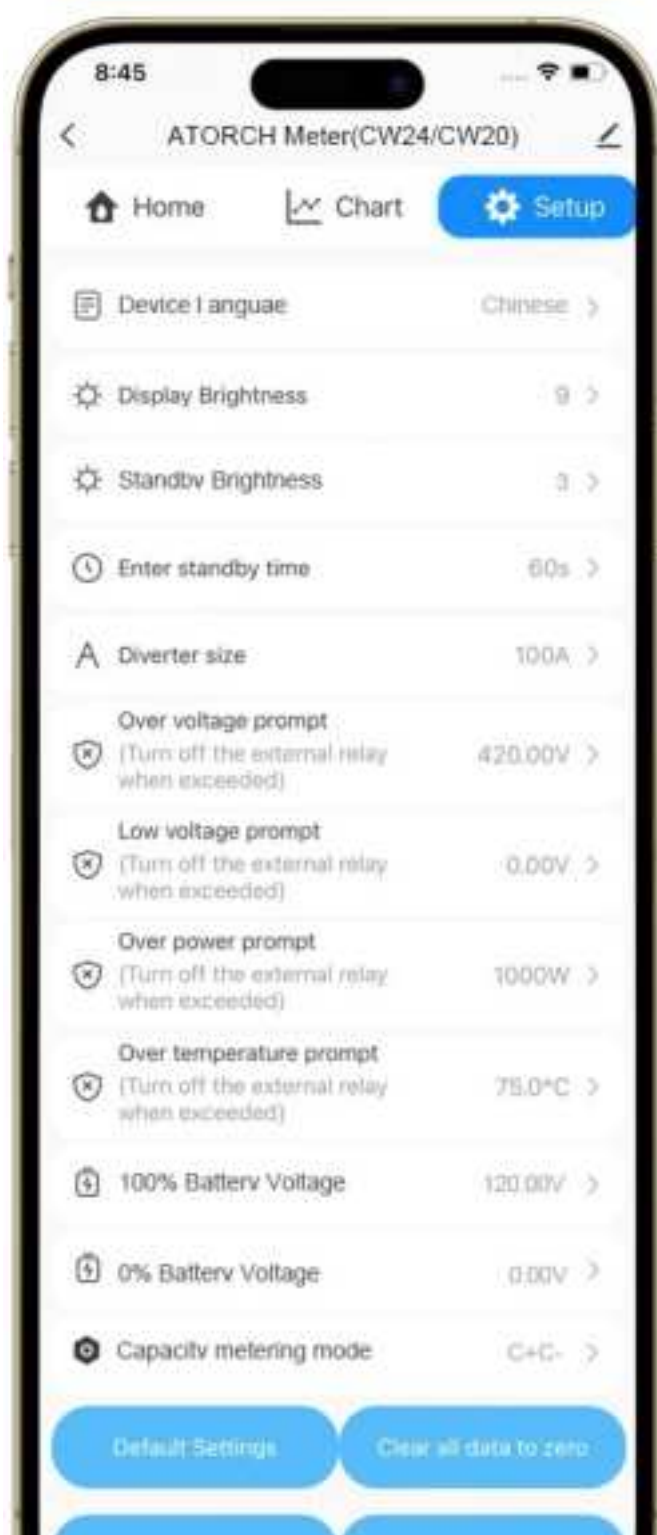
8:45

ATORCH Meter(CW24/CW20)

Home

Chart

Setup

Device Languae

Chinese

Display Brightness

9

Standby Brightness

3

Enter standby time

60s

Diverter size

100A

Over voltage prompt
(Turn off the external relay when exceeded)

420.00V

Low voltage prompt
(Turn off the external relay when exceeded)

0.00V

Over power prompt
(Turn off the external relay when exceeded)

1000W

Over temperature prompt
(Turn off the external relay when exceeded)

75.0°C

100% Battery Voltage

120.00V

0% Battery Voltage

0.00V

Capacity metering mode

C+C-

Default Settings

Clear all data to zero